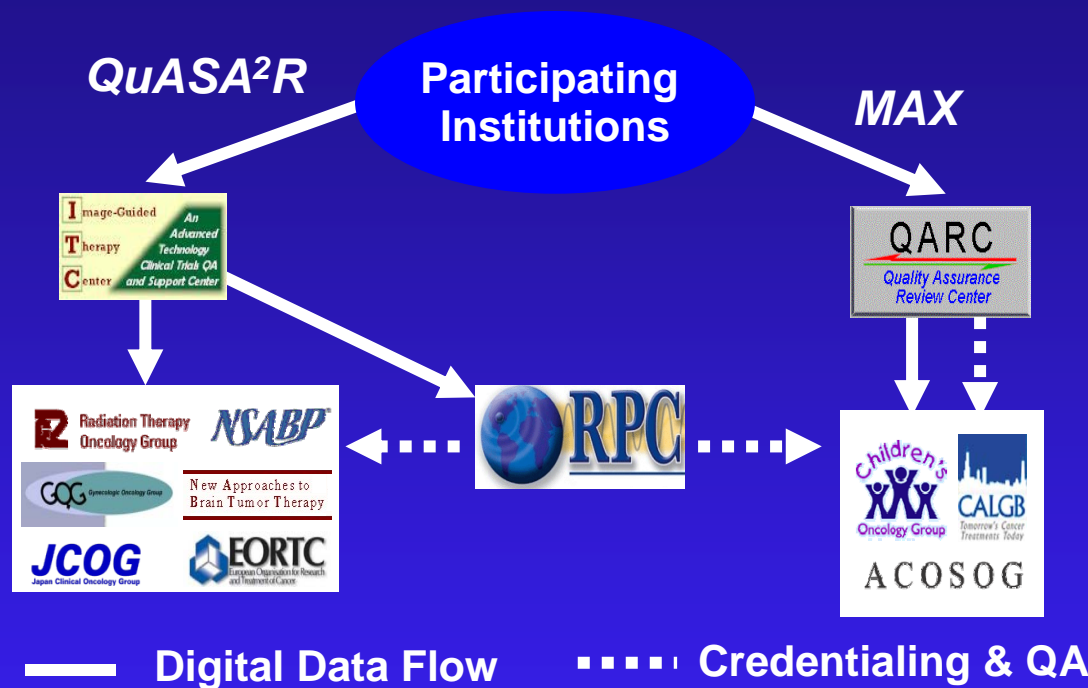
QuASA²R

Participating Institutions

MAX

Image-Guided Therapy Center

An Advanced Technology Clinical Trials QA and Support Center

QARC

Quality Assurance Review Center

Radiation Therapy Oncology Group

NSABP

GOG Gynecologic Oncology Group

New Approaches to Brain Tumor Therapy

JCOG Japan Clinical Oncology Group

EORTC European Organisation for Research and Treatment of Cancer

RPC

Children's Oncology Group

CALGB Tomorrow's Cancer Treatments Today

ACOSOG

Digital Data Flow

Credentialing & QA